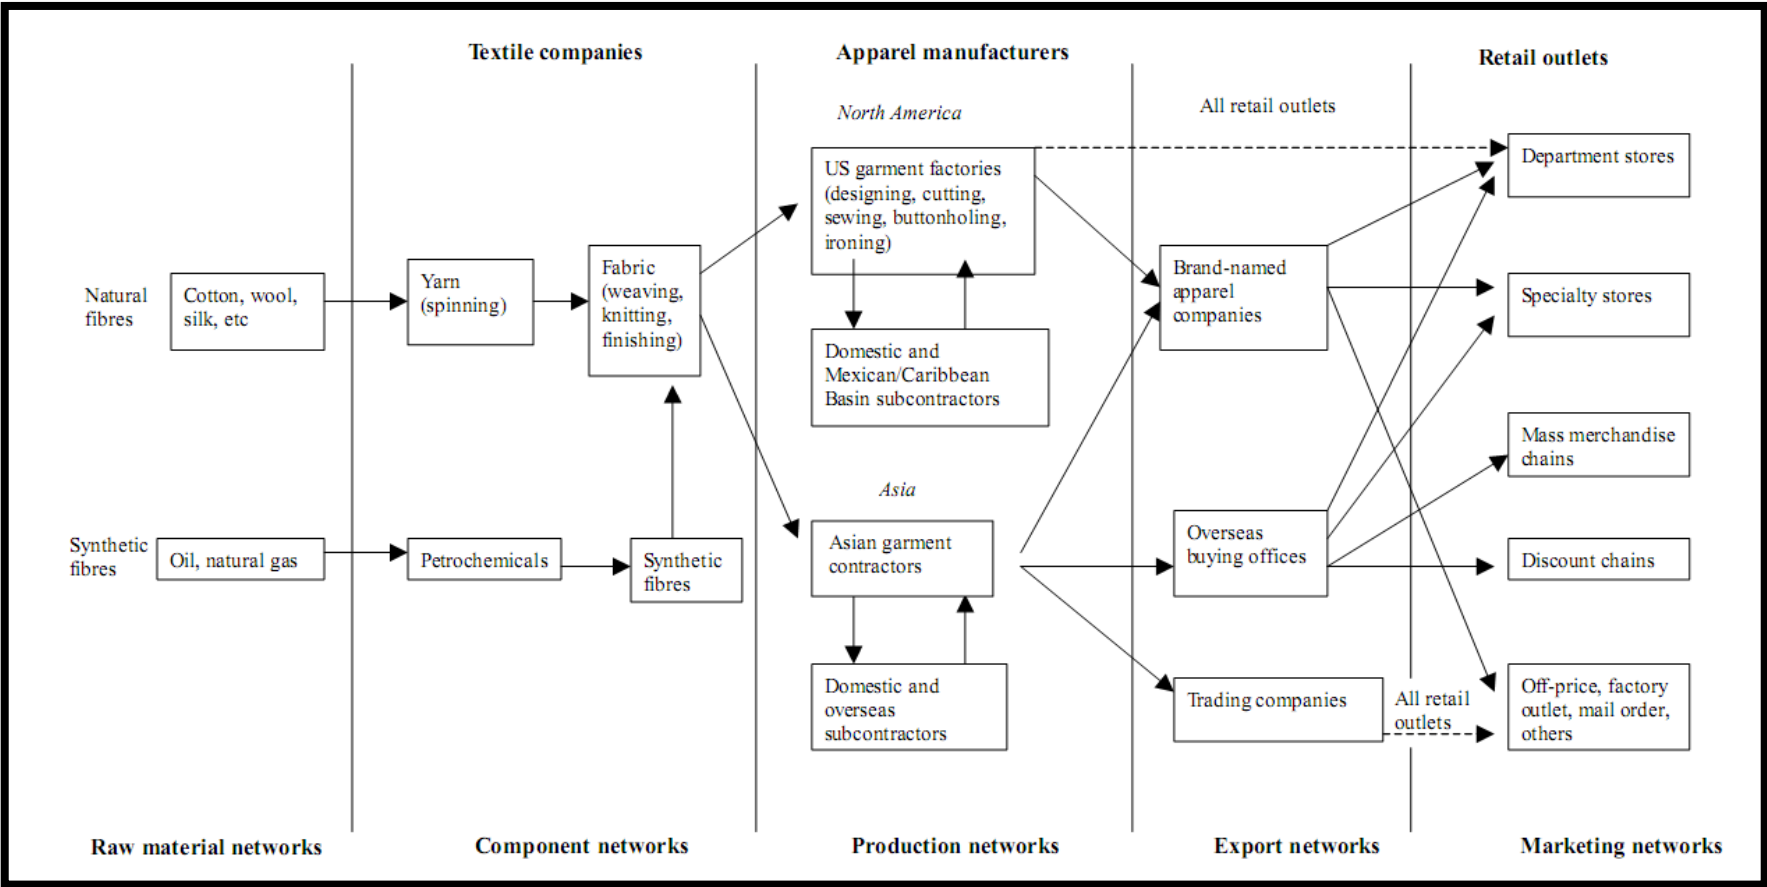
Textile companies

Apparel manufacturers

Retail outlets

North America

All retail outlets

US garment factories (designing, cutting, sewing, buttonholing, ironing)

Department stores

Natural fibres

Cotton, wool, silk, etc

Yarn (spinning)

Fabric (weaving, knitting, finishing)

Brand-named apparel companies

Specialty stores

Domestic and Mexican/Caribbean Basin subcontractors

Mass merchandise chains

Asia

Synthetic fibres

Oil, natural gas

Petrochemicals

Synthetic fibres

Asian garment contractors

Overseas buying offices

Discount chains

Domestic and overseas subcontractors

Trading companies

All retail outlets

Off-price, factory outlet, mail order, others

Raw material networks

Component networks

Production networks

Export networks

Marketing networks